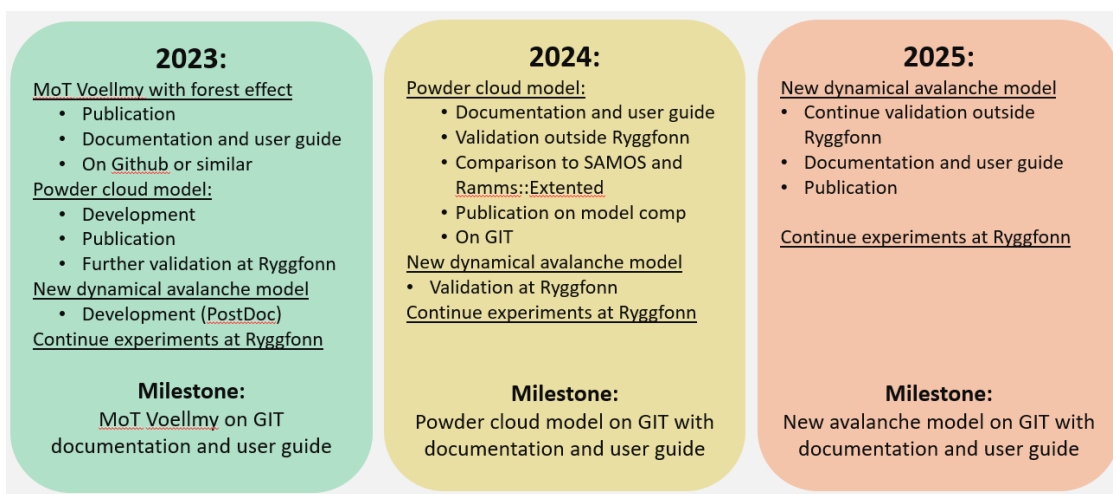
2023:

MoT Voellmy with forest effect
- Publication
- Documentation and user guide
- On Github or similar

Powder cloud model:
- Development
- Publication
- Further validation at Ryggfonn

New dynamical avalanche model
- Development (PostDoc)

Continue experiments at Ryggfonn

Milestone:
MoT Voellmy on GIT documentation and user guide

2024:

Powder cloud model:
- Documentation and user guide
- Validation outside Ryggfonn
- Comparison to SAMOS and Ramms::Extented
- Publication on model comp
- On GIT

New dynamical avalanche model
- Validation at Ryggfonn

Continue experiments at Ryggfonn

Milestone:
Powder cloud model on GIT with documentation and user guide

2025:

New dynamical avalanche model
- Continue validation outside Ryggfonn
- Documentation and user guide
- Publication

Continue experiments at Ryggfonn

Milestone:
New avalanche model on GIT with documentation and user guide